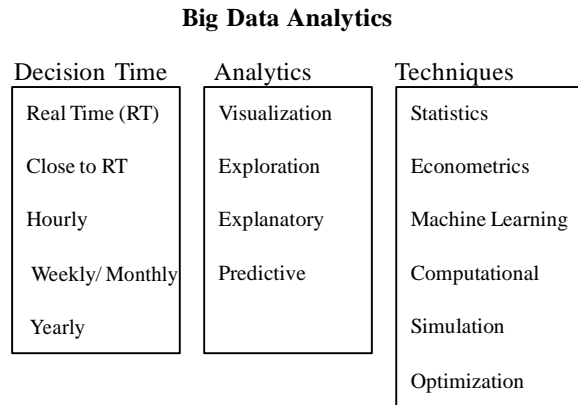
**Big Data Analytics**

Decision Time

Real Time (RT)

Close to RT

Hourly

Weekly/ Monthly

Yearly

Analytics

Visualization

Exploration

Explanatory

Predictive

Techniques

Statistics

Econometrics

Machine Learning

Computational

Simulation

Optimization